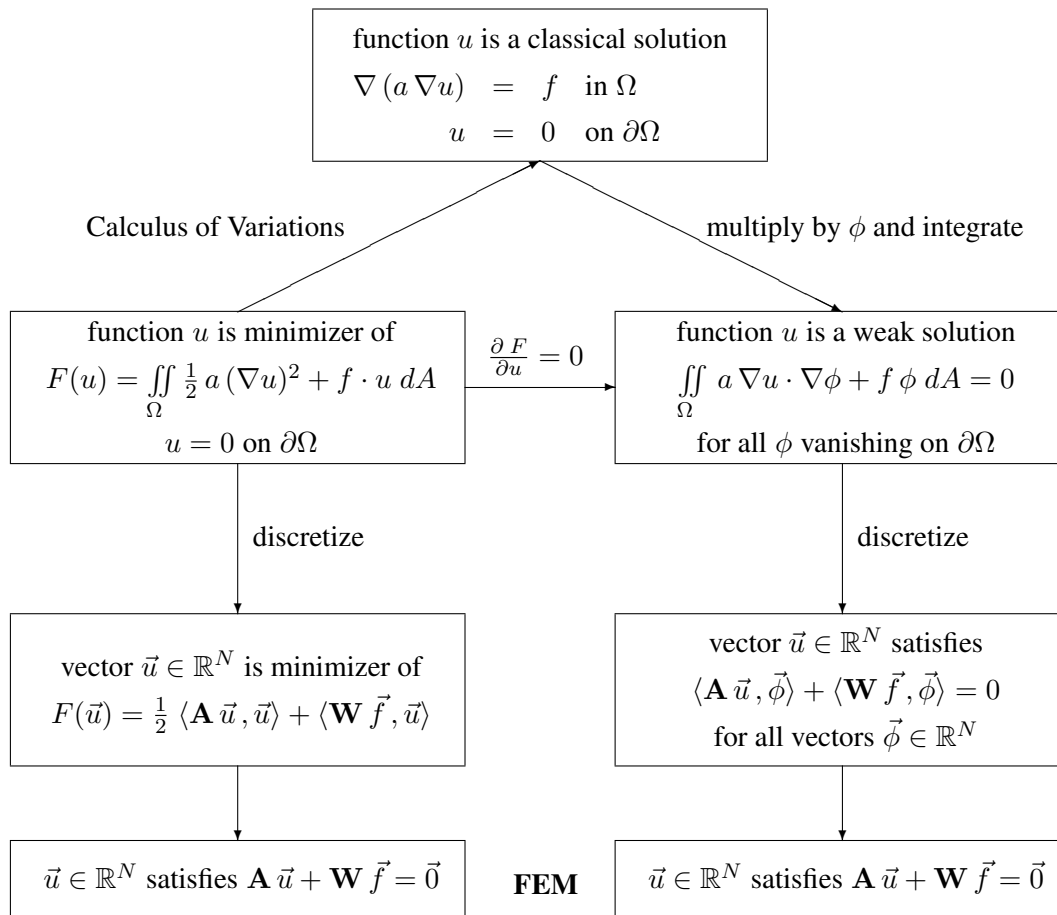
function $u$ is a classical solution
$\nabla(a\,\nabla u) = f$ in $\Omega$
$u = 0$ on $\partial\Omega$

Calculus of Variations

multiply by $\phi$ and integrate

function $u$ is minimizer of
$F(u) = \iint_\Omega \frac{1}{2}\,a\,(\nabla u)^2 + f \cdot u\,dA$
$u = 0$ on $\partial\Omega$

$\frac{\partial F}{\partial u} = 0$

function $u$ is a weak solution
$\iint_\Omega a\,\nabla u \cdot \nabla\phi + f\,\phi\,dA = 0$
for all $\phi$ vanishing on $\partial\Omega$

discretize

discretize

vector $\vec{u} \in \mathbb{R}^N$ is minimizer of
$F(\vec{u}) = \frac{1}{2}\,\langle \mathbf{A}\,\vec{u}\,, \vec{u}\rangle + \langle \mathbf{W}\,\vec{f}, \vec{u}\rangle$

vector $\vec{u} \in \mathbb{R}^N$ satisfies
$\langle \mathbf{A}\,\vec{u}\,, \vec{\phi}\rangle + \langle \mathbf{W}\,\vec{f}, \vec{\phi}\rangle = 0$
for all vectors $\vec{\phi} \in \mathbb{R}^N$

$\vec{u} \in \mathbb{R}^N$ satisfies $\mathbf{A}\,\vec{u} + \mathbf{W}\,\vec{f} = \vec{0}$

FEM

$\vec{u} \in \mathbb{R}^N$ satisfies $\mathbf{A}\,\vec{u} + \mathbf{W}\,\vec{f} = \vec{0}$